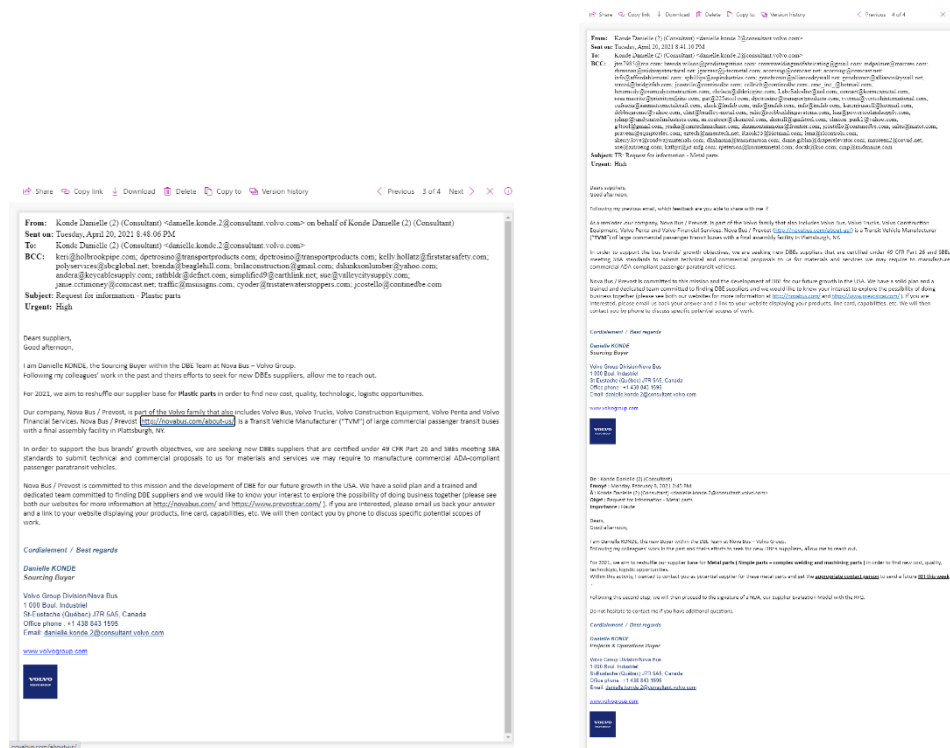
Share Copy link Download Delete Copy to Version history Previous 3 of 4 Next

From: Konde Danielle (2) (Consultant) <danielle.konde.2@consultant.volvo.com> on behalf of Konde Danielle (2) (Consultant)
Sent on: Tuesday, April 20, 2021 8:48:06 PM
To: Konde Danielle (2) (Consultant) <danielle.konde.2@consultant.volvo.com>
BCC: keri@holbrookpipe.com; dpetrosino@transportproducts.com; dpetrosino@transportproducts.com; kelly.hollatz@firststarsafety.com; polyservices@sbcglobal.net; brenda@beaglehill.com; bnlaconstruction@gmail.com; dshinksonlumber@yahoo.com; andera@keycablesupply.com; sathbldr@defnet.com; simplified9@earthlink.net; sue@valleycitysupply.com; jame.ccmoney@comcast.net; traffic@msusigns.com; cyoder@tristatewaterstoppers.com; jcostello@continedbe.com
Subject: Request for information - Plastic parts
Urgent: High

Deam suppliers,
Good afternoon,

I am Danielle KONDE, the Sourcing Buyer within the DBE Team at Nova Bus – Volvo Group.
Following my colleagues' work in the past and theirs efforts to seek for new DBEs suppliers, allow me to reach out.

For 2021, we aim to reshuffle our supplier base for Plastic parts in order to find new cost, quality, technologic, logistic opportunities.

Our company, Nova Bus / Prevost, is part of the Volvo family that also includes Volvo Bus, Volvo Trucks, Volvo Construction Equipment, Volvo Penta and Volvo Financial Services. Nova Bus / Prevost (http://novabus.com/about-us/) is a Transit Vehicle Manufacturer ("TVM") of large commercial passenger transit buses with a final assembly facility in Plattsburgh, NY.

In order to support the bus brands' growth objectives, we are seeking new DBEs suppliers that are certified under 49 CFR Part 26 and SBEs meeting SBA standards to submit technical and commercial proposals to us for materials and services we may require to manufacture commercial ADA-compliant passenger paratransit vehicles.

Nova Bus / Prevost is committed to this mission and the development of DBE for our future growth in the USA. We have a solid plan and a trained and dedicated team committed to finding DBE suppliers and we would like to know your interest to explore the possibility of doing business together (please see both our websites for more information at http://novabus.com/ and https://www.prevostcar.com/ ). If you are interested, please email us back your answer and a link to your website displaying your products, line card, capabilities, etc. We will then contact you by phone to discuss specific potential scopes of work.

Cordialement / Best regards

Danielle KONDE
Sourcing Buyer

Volvo Group Division/Nova Bus
1 000 Boul. Industriel
St-Eustache (Québec) J7R 5A5, Canada
Office phone : +1 438 843 1595
Email: danielle.konde.2@consultant.volvo.com

www.volvogroup.com

VOLVO

novabus.com/about-us/

Share Copy link Download Delete Copy to Version history Previous 4 of 4

From: Konde Danielle (2) (Consultant) <danielle.konde.2@consultant.volvo.com>
Sent on: Tuesday, April 20, 2021 8:41:30 PM
To: Konde Danielle (2) (Consultant) <danielle.konde.2@consultant.volvo.com>
BCC: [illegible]
Subject: TR: Request for information - Metal parts
Urgent: High

Dears suppliers,
Good afternoon,

Following my previous email, which feedback are you able to share with me ?

As a reminder our company, Nova Bus / Prevost, is part of the Volvo family that also includes Volvo Bus, Volvo Trucks, Volvo Construction Equipment, Volvo Penta and Volvo Financial Services. Nova Bus / Prevost (http://novabus.com/about-us/) is a Transit Vehicle Manufacturer ("TVM") of large commercial passenger transit buses with a final assembly facility in Plattsburgh, NY.

In order to support the bus brands' growth objectives, we are seeking new DBEs suppliers that are certified under 49 CFR Part 26 and SBEs meeting SBA standards to submit technical and commercial proposals to us for materials and services we may require to manufacture commercial ADA-compliant passenger paratransit vehicles.

Nova Bus / Prevost is committed to this mission and the development of DBE for our future growth in the USA. We have a solid plan and a trained and dedicated team committed to finding DBE suppliers and we would like to know your interest to explore the possibility of doing business together (please see both our websites for more information at http://novabus.com/ and https://www.prevostcar.com/ ). If you are interested, please email us back your answer and a link to your website displaying your products, line card, capabilities, etc. We will then contact you by phone to discuss specific potential scopes of work.

Cordialement / Best regards

Danielle KONDE
Sourcing Buyer

Volvo Group Division/Nova Bus
1 000 Boul. Industriel
St-Eustache (Québec) J7R 5A5, Canada
Office phone : +1 438 843 1595
Email: danielle.konde.2@consultant.volvo.com

www.volvogroup.com

VOLVO

De : Konde Danielle (2) (Consultant)
Envoyé : Monday, February 8, 2021 3:41 PM
À : Konde Danielle (2) (Consultant) <danielle.konde.2@consultant.volvo.com>
Objet : Request for information - Metal parts
Importance : Haute

Dears,
Good afternoon,

I am Danielle KONDE, the new Buyer within the DBE team at Nova Bus – Volvo Group.
Following my colleagues' work in the past and theirs efforts to seek for new DBEs suppliers, allow me to reach out.

For 2021, we aim to reshuffle our supplier base for Metal parts ( Simple parts + complex welding and machining parts ) in order to find new cost, quality, technologic, logistic opportunities.
Within this activity, I wanted to contact you as potential supplier for these metal parts and get the appropriate contact person to send a future RFI this week.

Following this second step, we will then proceed to the signature of a NDA, our Supplier Evaluation Model with the RFQ.

Do not hesitate to contact me if you have additional questions.

Cordialement / Best regards

Danielle KONDE
Projects & Operations Buyer

Volvo Group Division/Nova Bus
1 000 Boul. Industriel
St-Eustache (Québec) J7R 5A5, Canada
Office phone : +1 438 843 1595
Email: danielle.konde.2@consultant.volvo.com

www.volvogroup.com

VOLVO